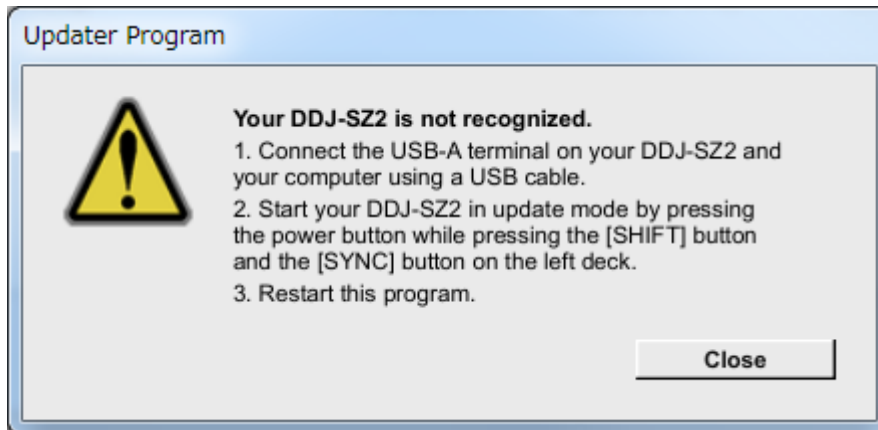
Updater Program

Your DDJ-SZ2 is not recognized.

1. Connect the USB-A terminal on your DDJ-SZ2 and your computer using a USB cable.

2. Start your DDJ-SZ2 in update mode by pressing the power button while pressing the [SHIFT] button and the [SYNC] button on the left deck.

3. Restart this program.

Close